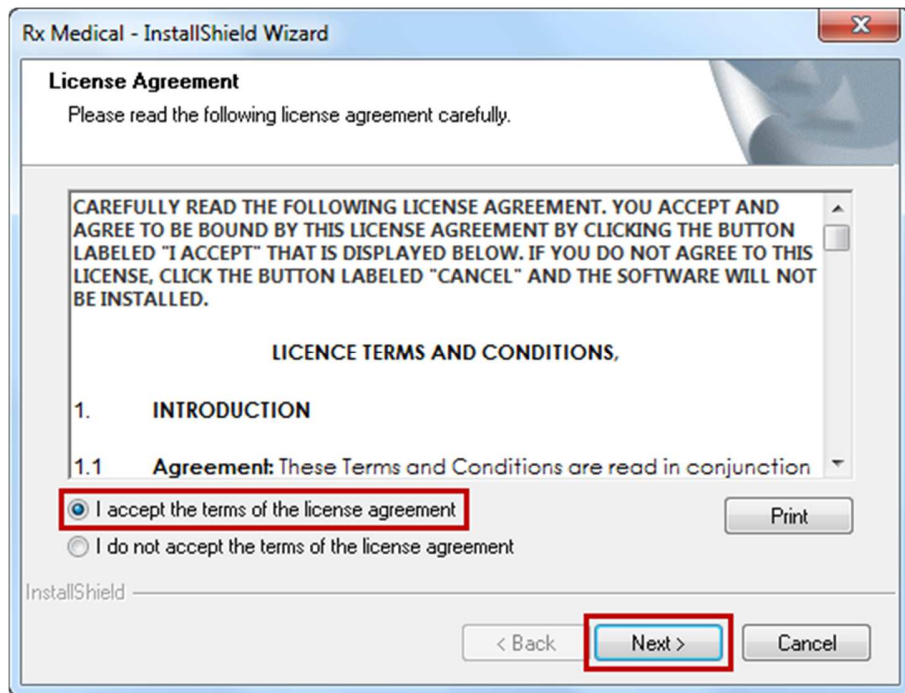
Rx Medical - InstallShield Wizard

License Agreement

Please read the following license agreement carefully.

CAREFULLY READ THE FOLLOWING LICENSE AGREEMENT. YOU ACCEPT AND AGREE TO BE BOUND BY THIS LICENSE AGREEMENT BY CLICKING THE BUTTON LABELED "I ACCEPT" THAT IS DISPLAYED BELOW. IF YOU DO NOT AGREE TO THIS LICENSE, CLICK THE BUTTON LABELED "CANCEL" AND THE SOFTWARE WILL NOT BE INSTALLED.

LICENCE TERMS AND CONDITIONS,

1. INTRODUCTION

1.1 Agreement: These Terms and Conditions are read in conjunction

I accept the terms of the license agreement

I do not accept the terms of the license agreement

Print

InstallShield

< Back

Next >

Cancel